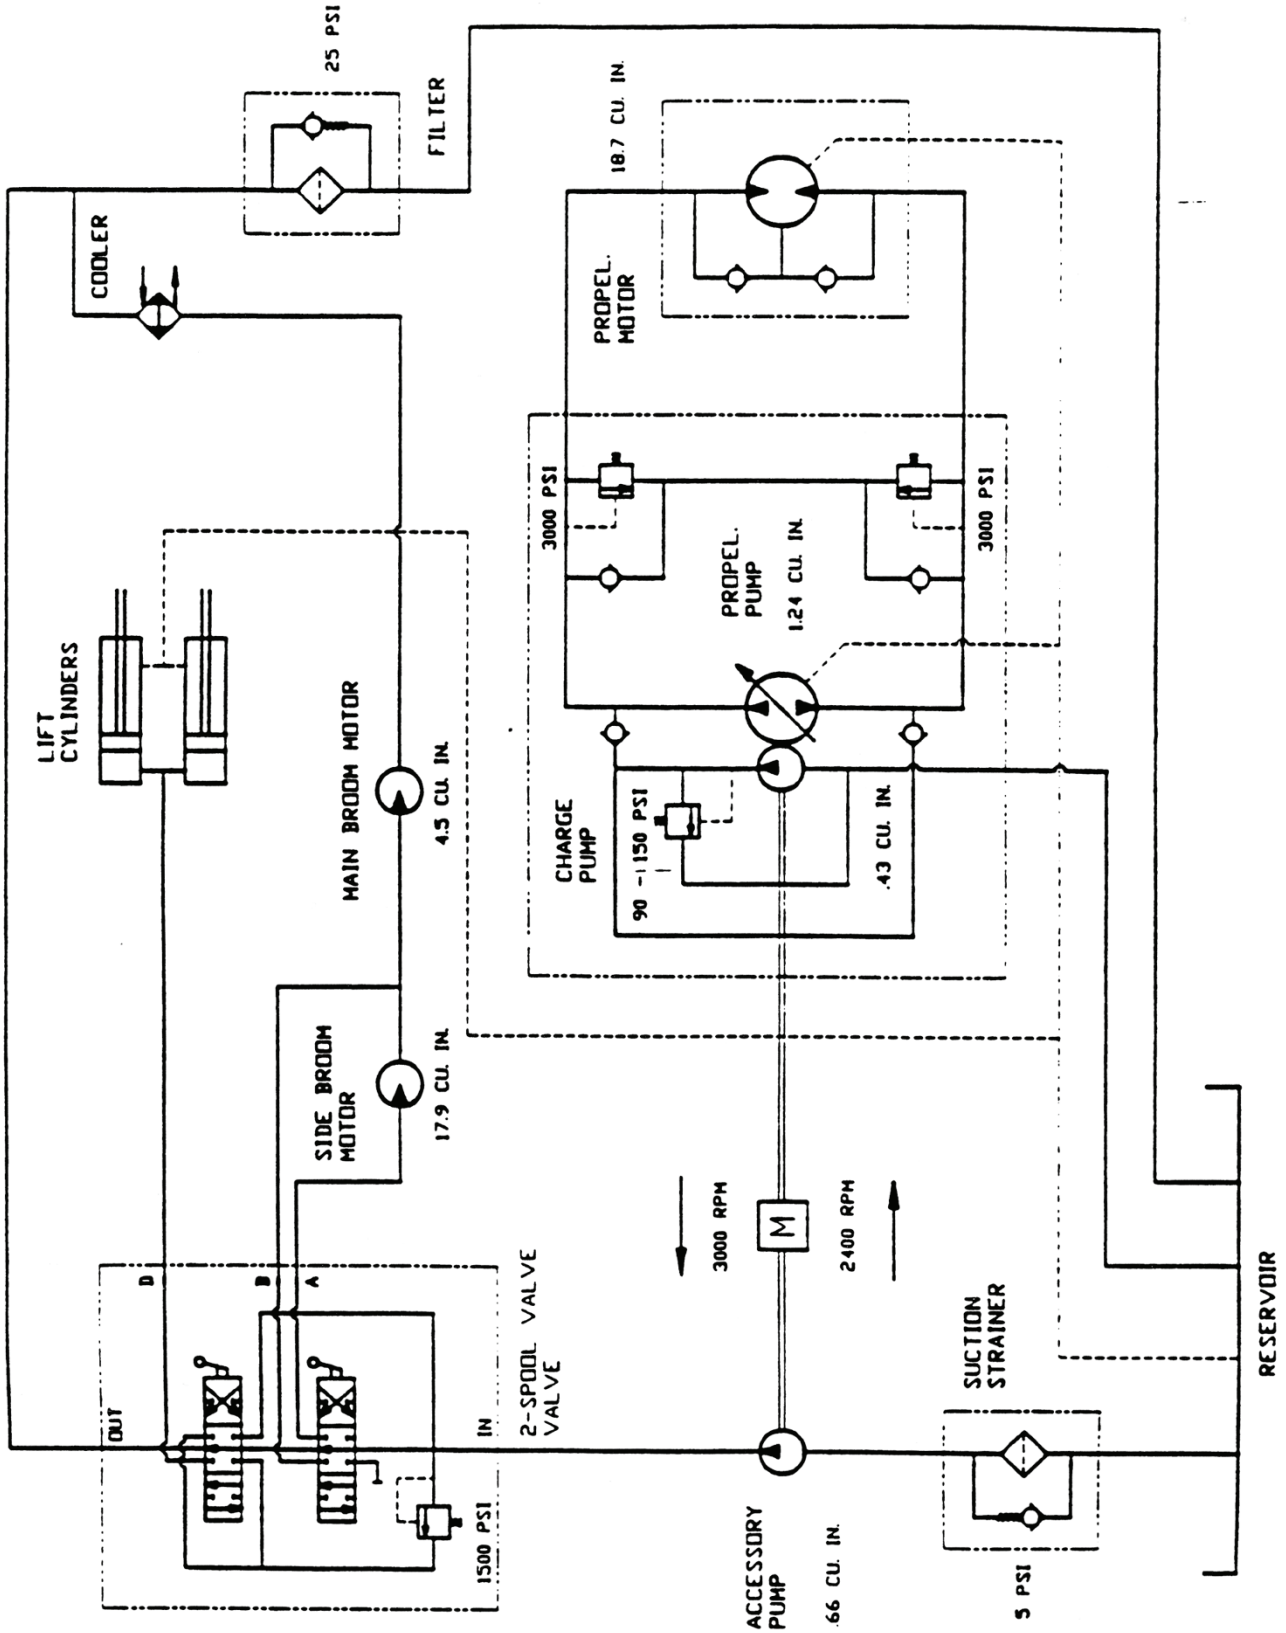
25 PSI

FILTER

18.7 CU. IN.

COOLER

PROPEL. MOTOR

LIFT CYLINDERS

3000 PSI

PROPEL. PUMP 1.24 CU. IN.

3000 PSI

MAIN BROOM MOTOR

4.5 CU. IN.

CHARGE PUMP

90 - 150 PSI

.43 CU. IN.

SIDE BROOM MOTOR

17.9 CU. IN.

3000 RPM

M

2400 RPM

D

B

A

OUT

IN

2-SPOOL VALVE VALVE

1500 PSI

ACCESSORY PUMP

.66 CU. IN.

SUCTION STRAINER

5 PSI

RESERVOIR